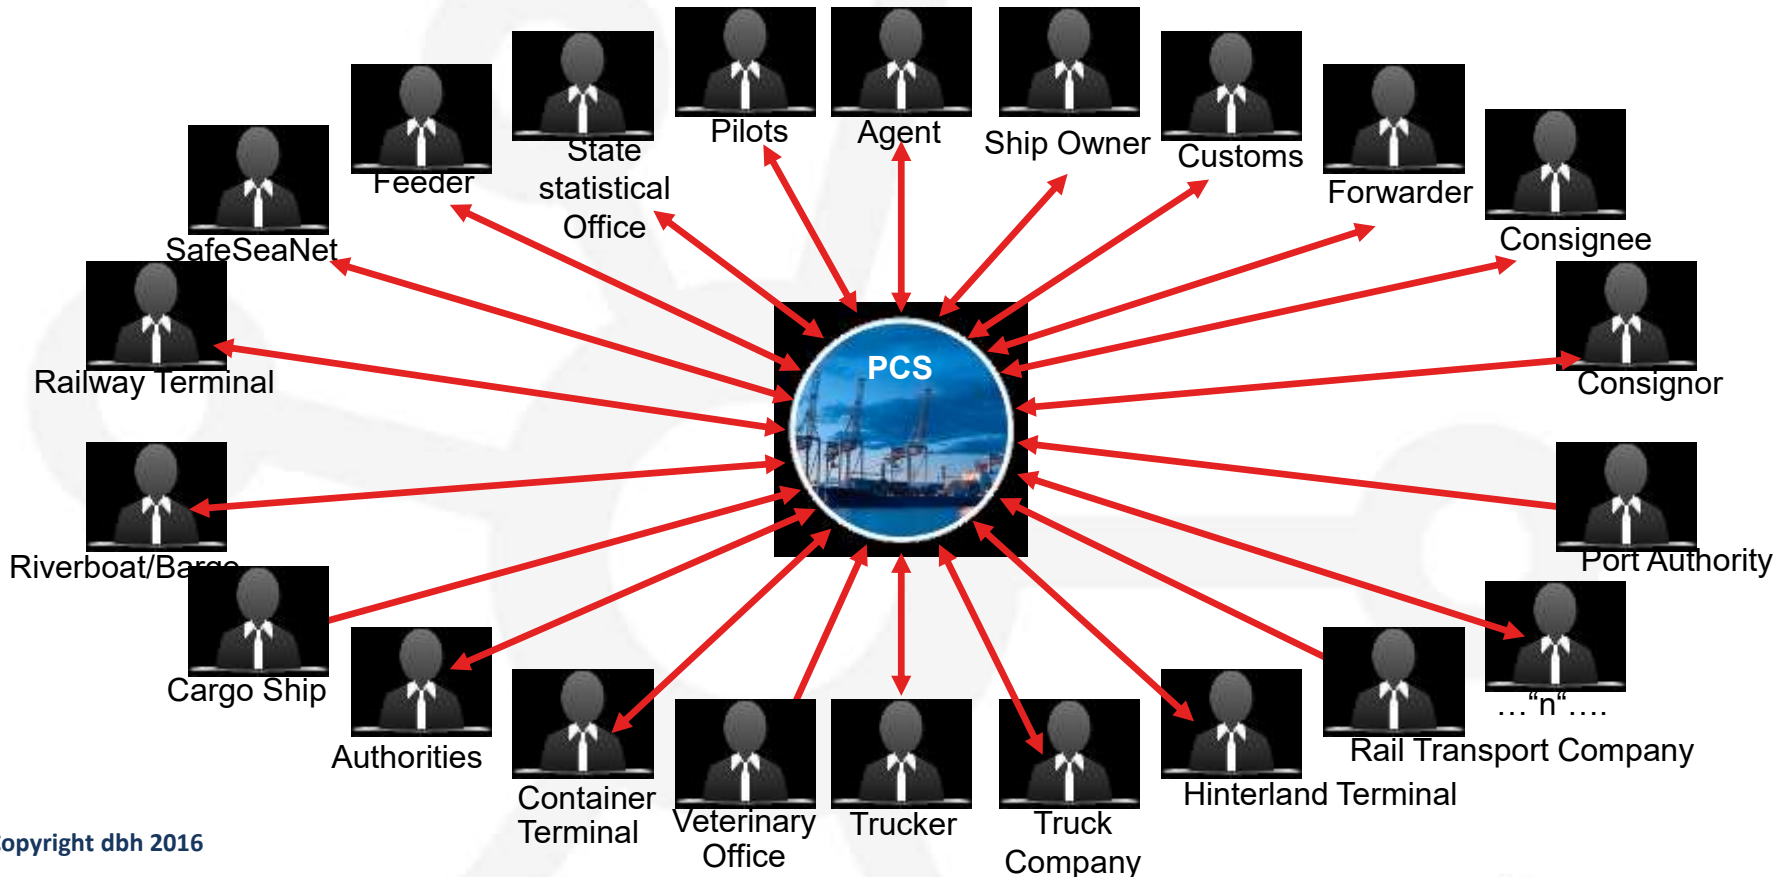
PCS

Pilots

Agent

Ship Owner

Customs

Forwarder

Consignee

State statistical Office

Feeder

SafeSeaNet

Railway Terminal

Consignor

Riverboat/Barge

Port Authority

Cargo Ship

Authorities

Container Terminal

Veterinary Office

Trucker

Truck Company

Hinterland Terminal

Rail Transport Company

…"n"….

opyright dbh 2016